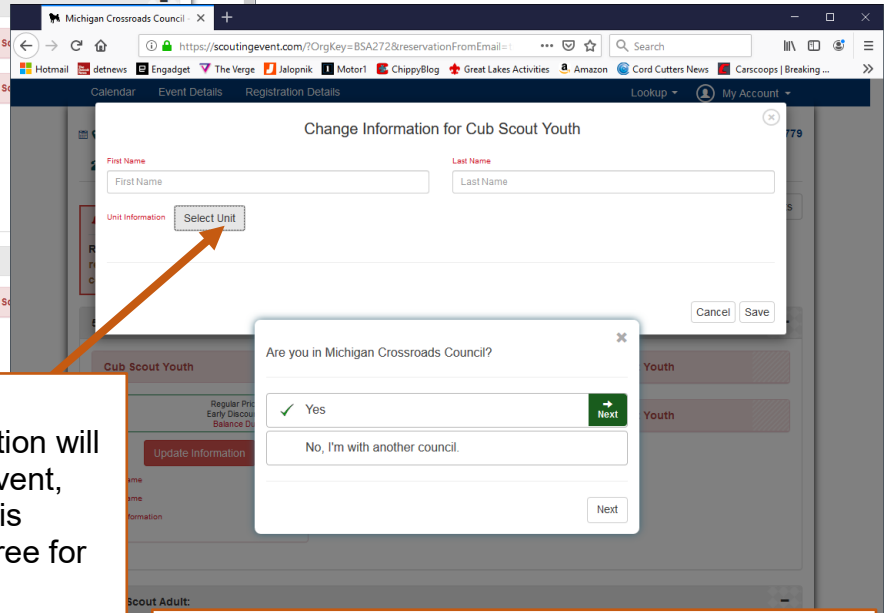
Michigan Crossroads Council ×

https://scoutingevent.com/?OrgKey=BSA272&reservationFromEmail=

Search

Hotmail detnews Engadget The Verge Jalopnik Motor1 ChippyBlog Great Lakes Activities Amazon Cord Cutters News Carscoops | Breaking ...

Calendar Event Details Registration Details Lookup My Account

Change Information for Cub Scout Youth

First Name
First Name

Last Name
Last Name

Unit Information Select Unit

Cancel Save

Cub Scout Youth

Regular Pri
Early Discou
Balance Du

Update Information

Youth

Youth

Are you in Michigan Crossroads Council?

Yes

Next

No, I'm with another council.

Next

tion will
vent,
is
ree for

Scout Adult: